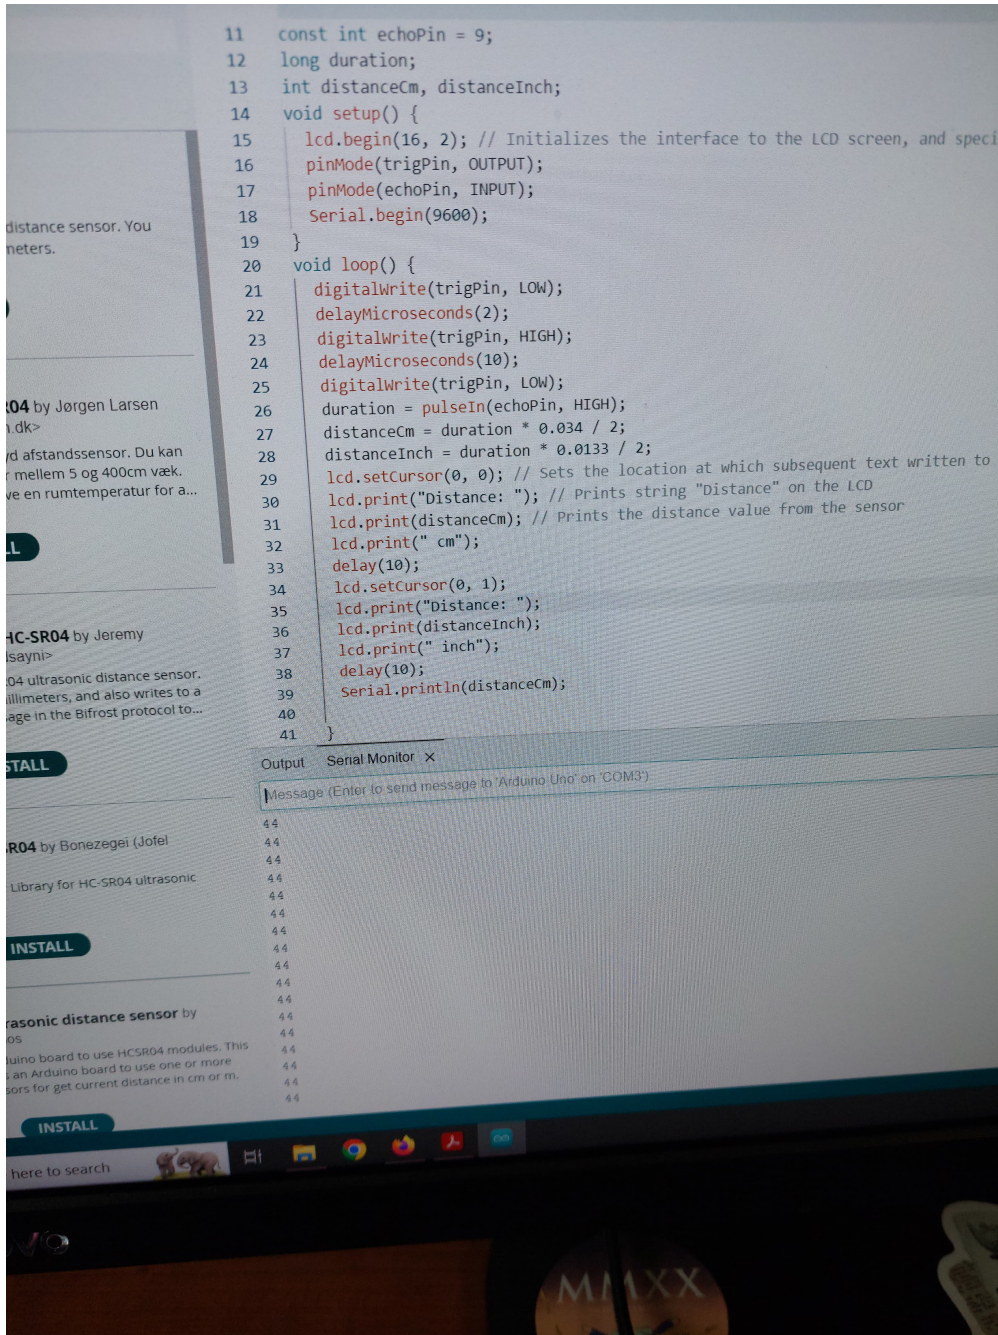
distance sensor. You
neters.

04 by Jørgen Larsen
.dk>
d afstandssensor. Du kan
mellem 5 og 400cm væk.
e en rumtemperatur for a...

L

HC-SR04 by Jeremy
sayni>
04 ultrasonic distance sensor.
illimeters, and also writes to a
age in the Bifrost protocol to...

STALL

R04 by Bonezegei (Jofel
Library for HC-SR04 ultrasonic

INSTALL

rasonic distance sensor by
os
uino board to use HCSR04 modules. This
an Arduino board to use one or more
ors for get current distance in cm or m.

INSTALL

11 const int echoPin = 9;
12 long duration;
13 int distanceCm, distanceInch;
14 void setup() {
15 lcd.begin(16, 2); // Initializes the interface to the LCD screen, and speci
16 pinMode(trigPin, OUTPUT);
17 pinMode(echoPin, INPUT);
18 Serial.begin(9600);
19 }
20 void loop() {
21 digitalWrite(trigPin, LOW);
22 delayMicroseconds(2);
23 digitalWrite(trigPin, HIGH);
24 delayMicroseconds(10);
25 digitalWrite(trigPin, LOW);
26 duration = pulseIn(echoPin, HIGH);
27 distanceCm = duration * 0.034 / 2;
28 distanceInch = duration * 0.0133 / 2;
29 lcd.setCursor(0, 0); // Sets the location at which subsequent text written to
30 lcd.print("Distance: "); // Prints string "Distance" on the LCD
31 lcd.print(distanceCm); // Prints the distance value from the sensor
32 lcd.print(" cm");
33 delay(10);
34 lcd.setCursor(0, 1);
35 lcd.print("Distance: ");
36 lcd.print(distanceInch);
37 lcd.print(" inch");
38 delay(10);
39 Serial.println(distanceCm);
40
41 }

Output Serial Monitor ×

Message (Enter to send message to 'Arduino Uno' on 'COM3')

44
44
44
44
44
44
44
44
44
44
44
44
44
44
44
44
44

here to search